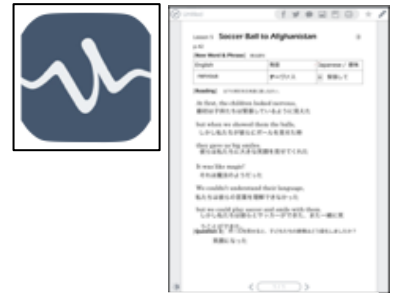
Lesson 3 Soccer Ball to Afghanistan

[New Word & Phrase]

| English | 発音 | Japanese / 意味 |
|---|---|---|
| nervous | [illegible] | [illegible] |

[Reading]

At first, the children looked nervous.
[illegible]

but when we showed them the balls,
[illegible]

they gave us big smiles.
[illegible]

It was like magic!
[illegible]

We couldn't understand their language,
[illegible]

but we could play soccer and smile with them.
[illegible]

[Question]
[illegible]

< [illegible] >